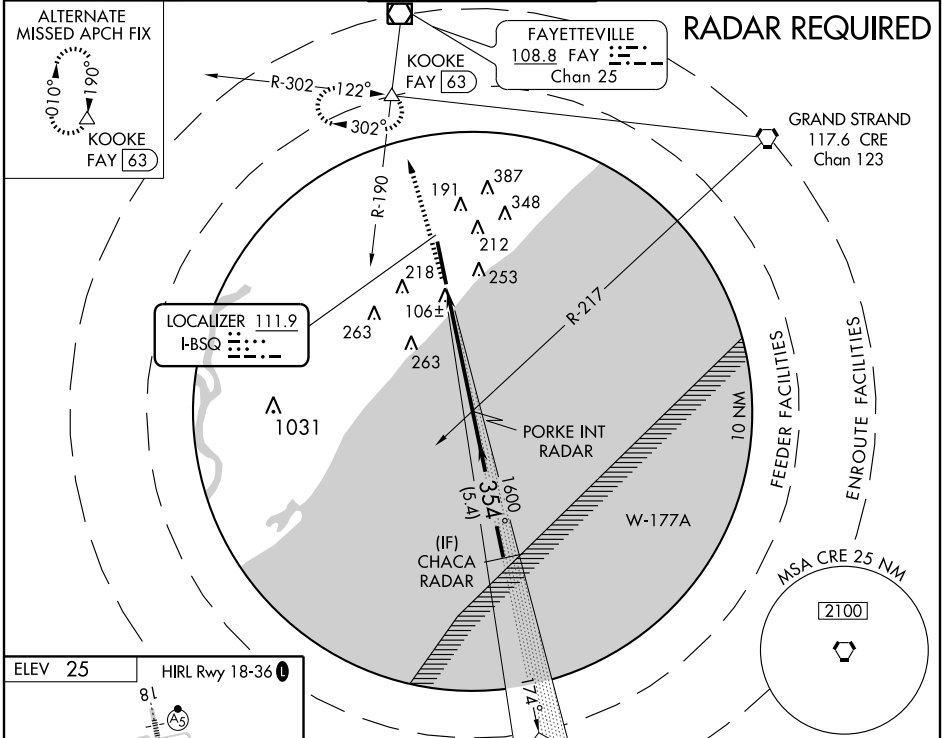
ALTERNATE MISSED APCH FIX

010°

190°

KOOKE
FAY 63

RADAR REQUIRED

FAYETTEVILLE
108.8 FAY
Chan 25

KOOKE
FAY 63

R-302

122°

302°

GRAND STRAND
117.6 CRE
Chan 123

R-190

191

387

348

212

253

218

106±

263

263

LOCALIZER 111.9
I-BSQ

1031

R-217

PORKE INT
RADAR

1600

354°

(5.4)

(IF)
CHACA
RADAR

W-177A

10 NM

FEEDER FACILITIES

ENROUTE FACILITIES

MSA CRE 25 NM

2100

ELEV 25

HIRL Rwy 18-36

18

A5

174°